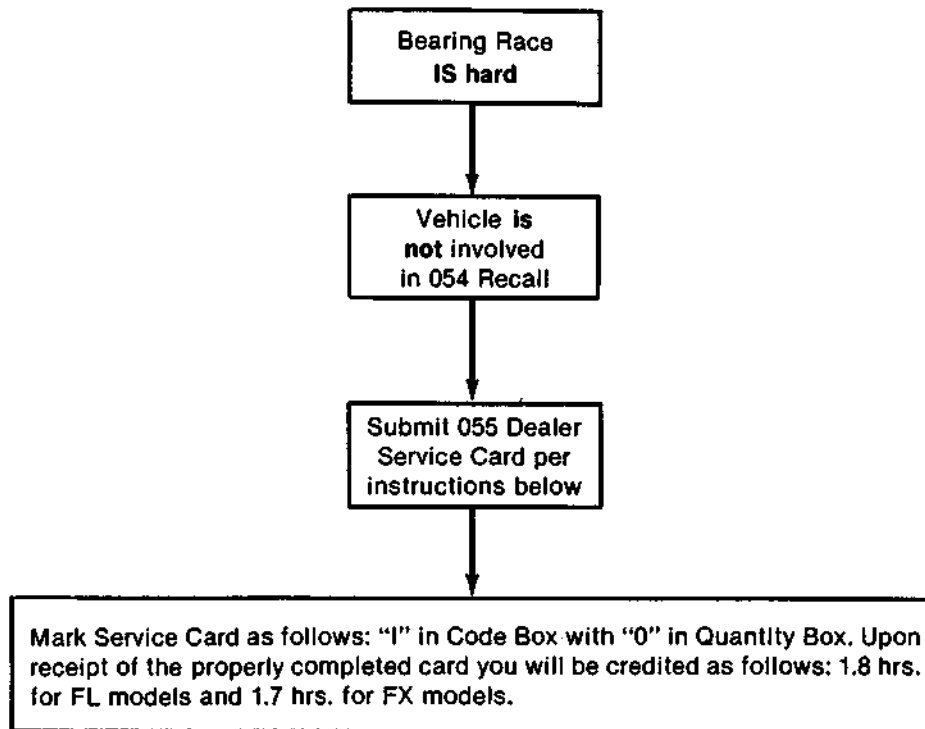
Bearing Race
IS hard

Vehicle is
not involved
in 054 Recall

Submit 055 Dealer
Service Card per
instructions below

Mark Service Card as follows: "I" in Code Box with "0" in Quantity Box. Upon receipt of the properly completed card you will be credited as follows: 1.8 hrs. for FL models and 1.7 hrs. for FX models.